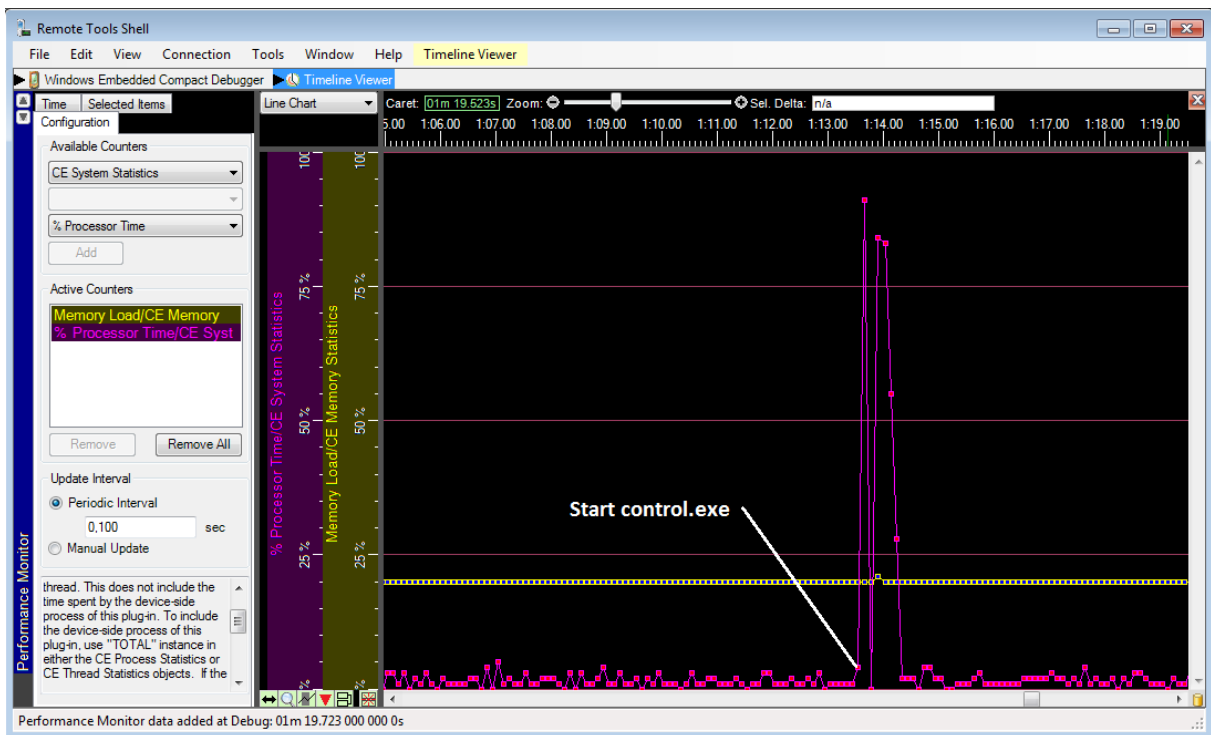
Remote Tools Shell

File Edit View Connection Tools Window Help Timeline Viewer

Windows Embedded Compact Debugger Timeline Viewer

Time Selected Items
Configuration

Available Counters
CE System Statistics
% Processor Time
Add

Active Counters
Memory Load/CE Memory
% Processor Time/CE Syst

Remove Remove All

Update Interval
Periodic Interval
0,100 sec
Manual Update

thread. This does not include the time spent by the device-side process of this plug-in. To include the device-side process of this plug-in, use "TOTAL" instance in either the CE Process Statistics or CE Thread Statistics objects. If the

Performance Monitor

Line Chart
Caret: 01m 19.523s Zoom: Sel. Delta: n/a

5.00 1:06.00 1:07.00 1:08.00 1:09.00 1:10.00 1:11.00 1:12.00 1:13.00 1:14.00 1:15.00 1:16.00 1:17.00 1:18.00 1:19.00

100 75 % 50 % 25 %
% Processor Time/CE System Statistics
100 75 % 50 % 25 %
Memory Load/CE Memory Statistics

Start control.exe

Performance Monitor data added at Debug: 01m 19.723 000 000 0s